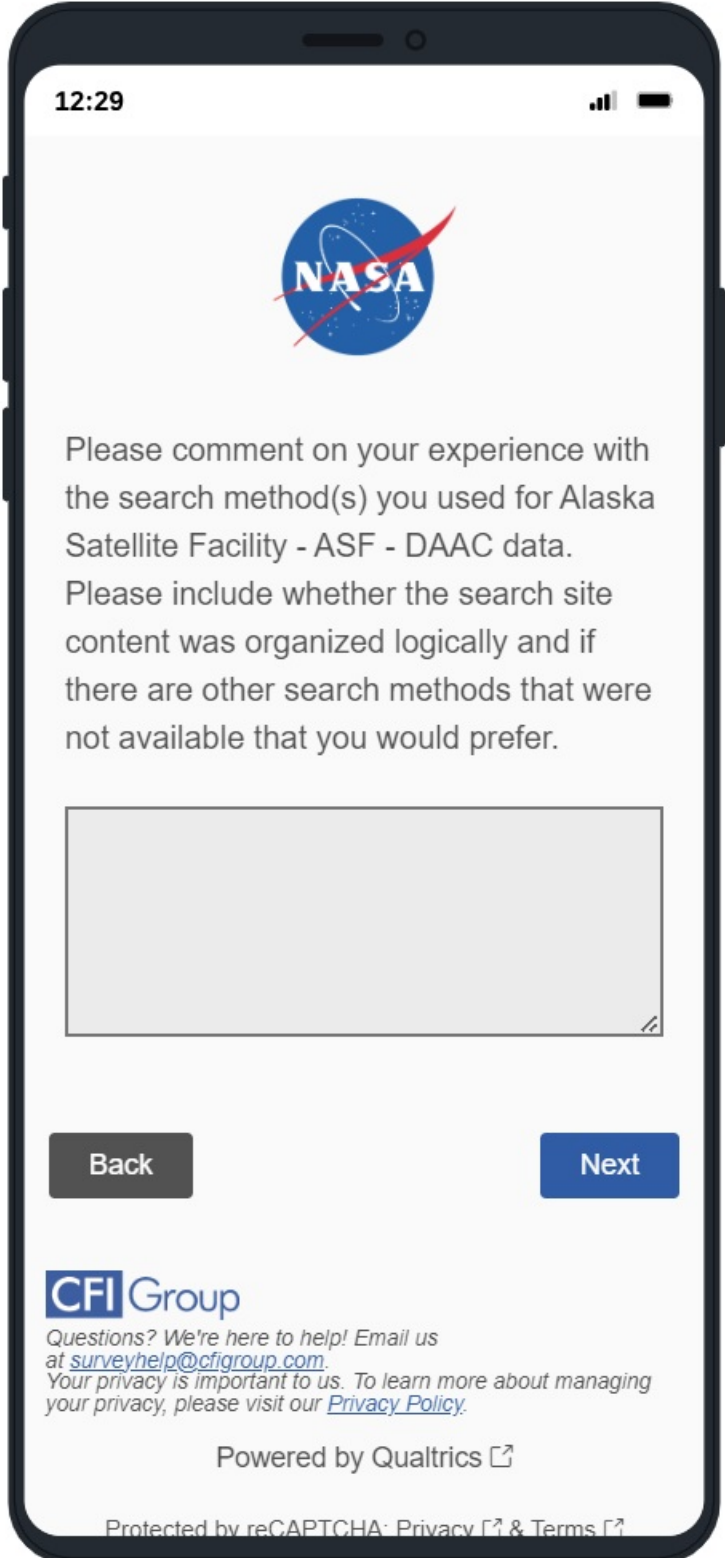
12:29

NASA

Please comment on your experience with the search method(s) you used for Alaska Satellite Facility - ASF - DAAC data. Please include whether the search site content was organized logically and if there are other search methods that were not available that you would prefer.

Back

Next

CFI Group

Questions? We're here to help! Email us at surveyhelp@cfigroup.com.
Your privacy is important to us. To learn more about managing your privacy, please visit our Privacy Policy.

Powered by Qualtrics

Protected by reCAPTCHA: Privacy & Terms